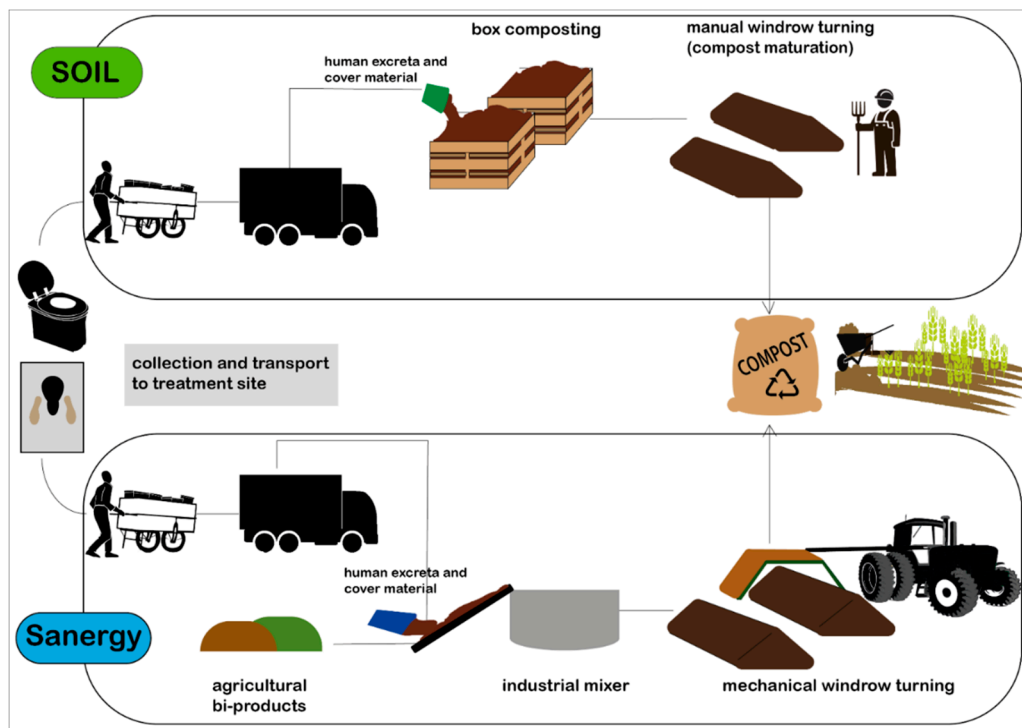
SOIL

human excreta and cover material

box composting

manual windrow turning (compost maturation)

collection and transport to treatment site

COMPOST

Sanergy

human excreta and cover material

agricultural bi-products

industrial mixer

mechanical windrow turning